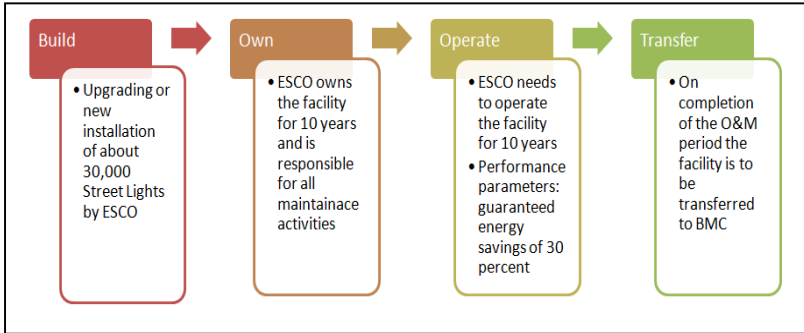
Build

• Upgrading or new installation of about 30,000 Street Lights by ESCO

Own

• ESCO owns the facility for 10 years and is responsible for all maintainace activities

Operate

• ESCO needs to operate the facility for 10 years
• Performance parameters: guaranteed energy savings of 30 percent

Transfer

• On completion of the O&M period the facility is to be transferred to BMC